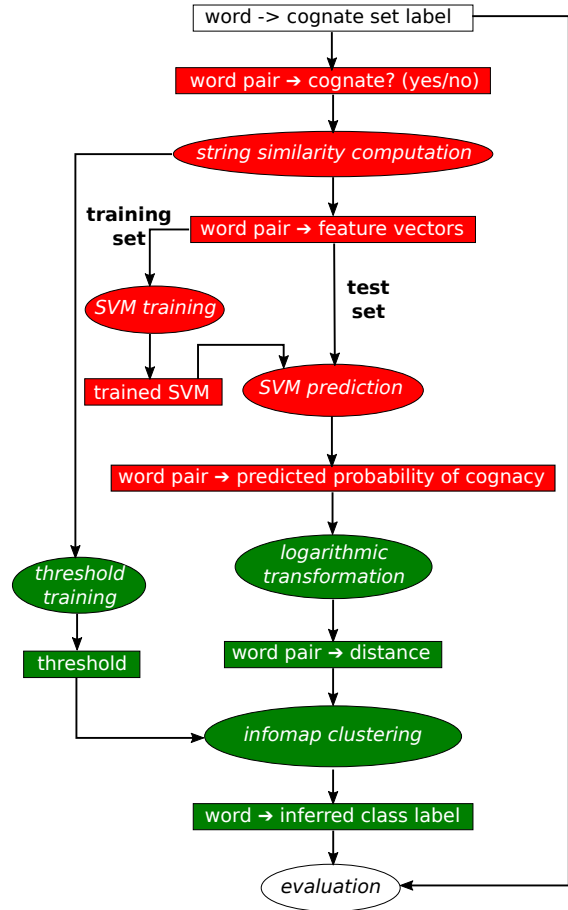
word -> cognate set label

word pair ➔ cognate? (yes/no)

string similarity computation

training set

word pair ➔ feature vectors

test set

SVM training

trained SVM

SVM prediction

word pair ➔ predicted probability of cognacy

logarithmic transformation

threshold training

threshold

word pair ➔ distance

infomap clustering

word ➔ inferred class label

evaluation